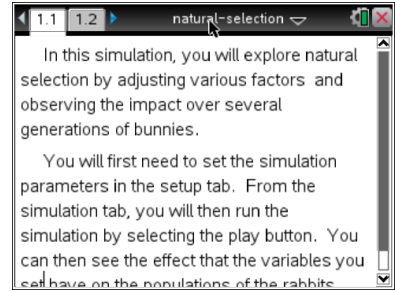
1.1 1.2 natural-selection

In this simulation, you will explore natural selection by adjusting various factors and observing the impact over several generations of bunnies.

You will first need to set the simulation parameters in the setup tab. From the simulation tab, you will then run the simulation by selecting the play button. You can then see the effect that the variables you set have on the populations of the rabbits.